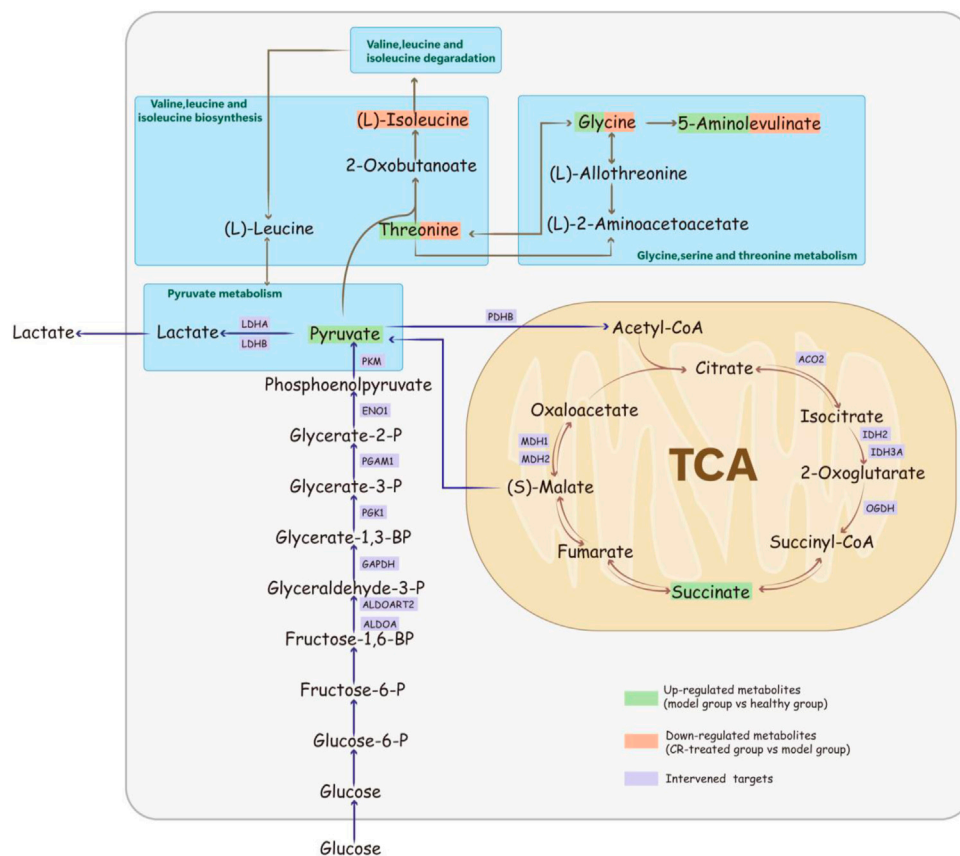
Valine,leucine and isoleucine degaradation

Valine,leucine and isoleucine biosynthesis

(L)-Isoleucine

2-Oxobutanoate

(L)-Leucine

Threonine

Glycine

5-Aminolevulinate

(L)-Allothreonine

(L)-2-Aminoacetoacetate

Glycine,serine and threonine metabolism

Pyruvate metabolism

Lactate

Lactate

LDHA

LDHB

Pyruvate

PDHB

Acetyl-CoA

PKM

Phosphoenolpyruvate

ENO1

Glycerate-2-P

PGAM1

Glycerate-3-P

PGK1

Glycerate-1,3-BP

GAPDH

Glyceraldehyde-3-P

ALDOART2

ALDOA

Fructose-1,6-BP

Fructose-6-P

Glucose-6-P

Glucose

Glucose

Citrate

ACO2

Oxaloacetate

Isocitrate

MDH1

MDH2

IDH2

IDH3A

TCA

2-Oxoglutarate

(S)-Malate

OGDH

Fumarate

Succinyl-CoA

Succinate

Up-regulated metabolites (model group vs healthy group)

Down-regulated metabolites (CR-treated group vs model group)

Intervened targets